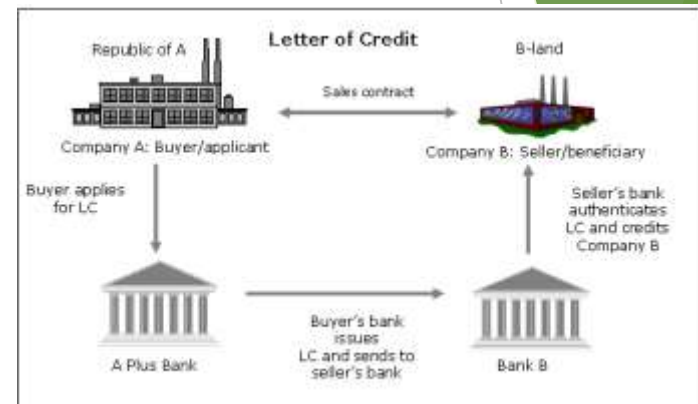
Letter of Credit

Republic of A

B-land

Sales contract

Company A: Buyer/applicant

Company B: Seller/beneficiary

Buyer applies for LC

Seller's bank authenticates LC and credits Company B

A Plus Bank

Buyer's bank issues LC and sends to seller's bank

Bank B